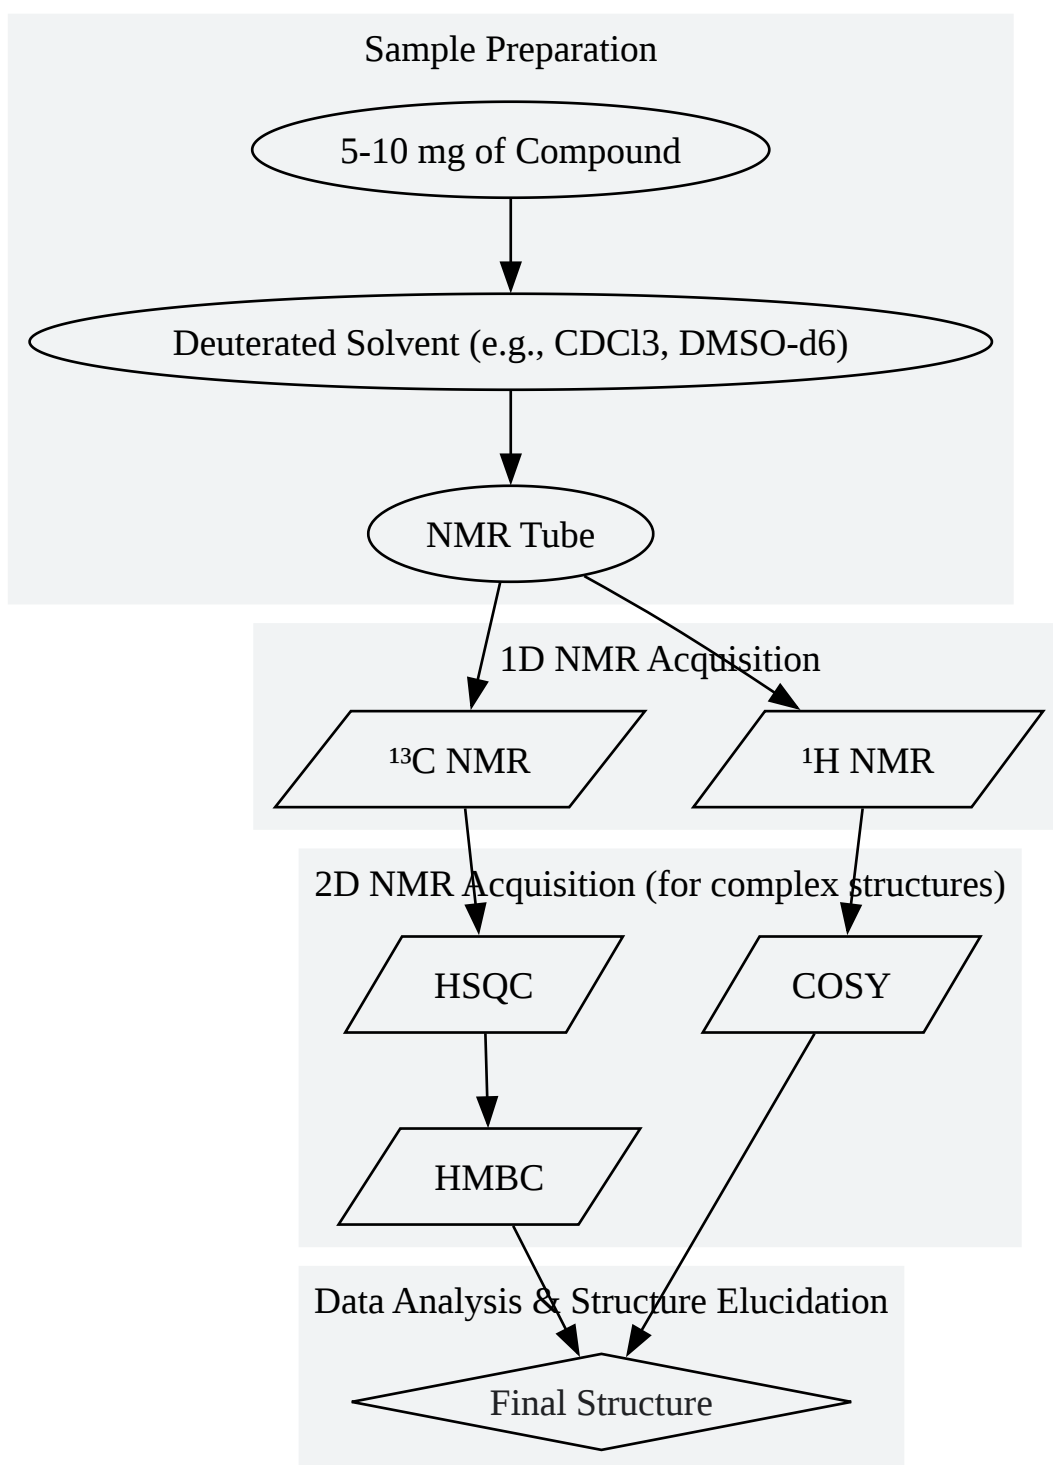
Sample Preparation

5-10 mg of Compound

Deuterated Solvent (e.g., CDCl3, DMSO-d6)

NMR Tube

1D NMR Acquisition

$^{13}$C NMR

$^{1}$H NMR

2D NMR Acquisition (for complex structures)

HSQC

COSY

HMBC

Data Analysis & Structure Elucidation

Final Structure